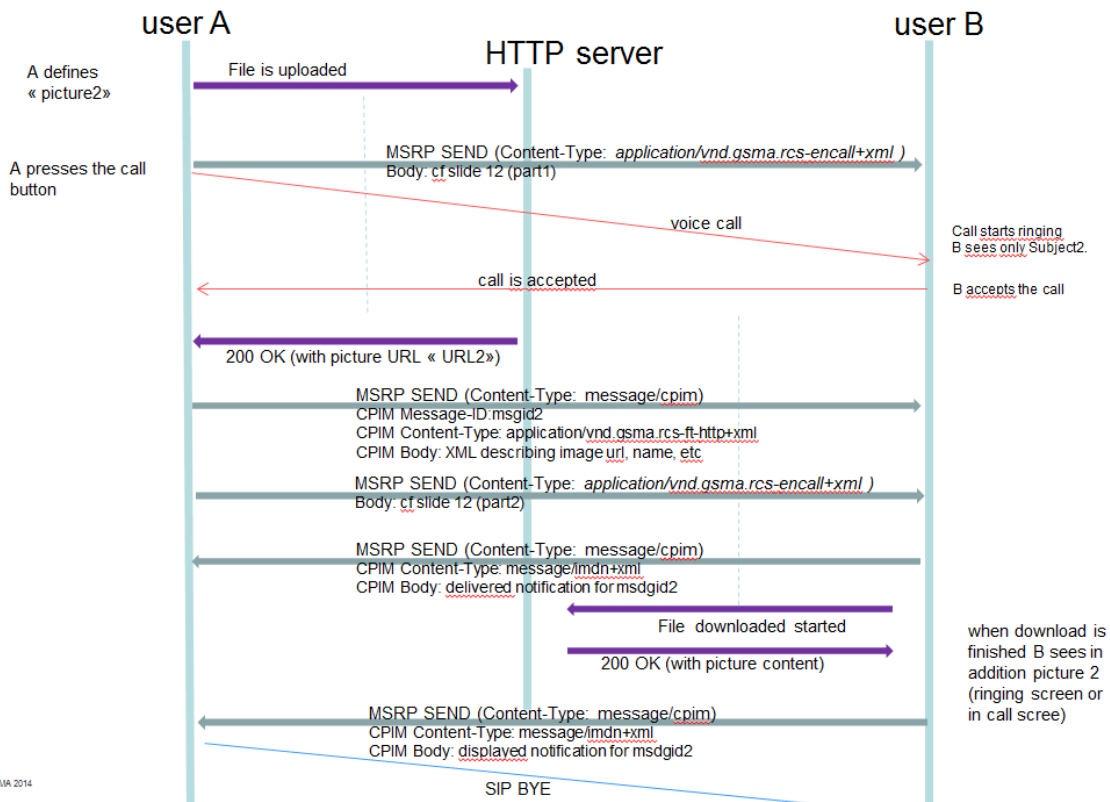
user A

HTTP server

user B

A defines « picture2»

File is uploaded

A presses the call button

MSRP SEND (Content-Type: *application/vnd.gsma.rcs-encall+xml* )
Body: cf slide 12 (part1)

voice call

Call starts ringing
B sees only Subject2.

call is accepted

B accepts the call

200 OK (with picture URL « URL2»)

MSRP SEND (Content-Type: message/cpim)
CPIM Message-ID:msgid2
CPIM Content-Type: application/vnd.gsma.rcs-ft-http+xml
CPIM Body: XML describing image url, name, etc

MSRP SEND (Content-Type: *application/vnd.gsma.rcs-encall+xml* )
Body: cf slide 12 (part2)

MSRP SEND (Content-Type: message/cpim)
CPIM Content-Type: message/imdn+xml
CPIM Body: delivered notification for msdgid2

File downloaded started

200 OK (with picture content)

when download is finished B sees in addition picture 2 (ringing screen or in call scree)

MSRP SEND (Content-Type: message/cpim)
CPIM Content-Type: message/imdn+xml
CPIM Body: displayed notification for msdgid2

SIP BYE

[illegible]MA 2014